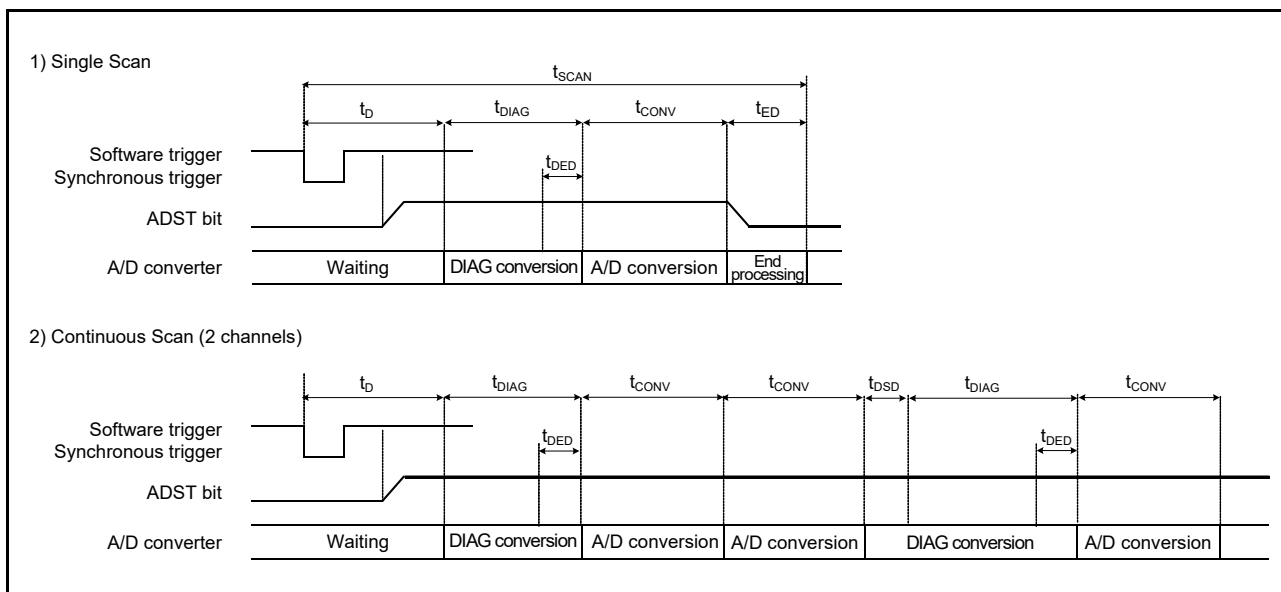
1) Single Scan

$t_{SCAN}$

$t_D$ $t_{DIAG}$ $t_{CONV}$ $t_{ED}$

Software trigger
Synchronous trigger

$t_{DED}$

ADST bit

A/D converter Waiting DIAG conversion A/D conversion End processing

2) Continuous Scan (2 channels)

$t_D$ $t_{DIAG}$ $t_{CONV}$ $t_{CONV}$ $t_{DSD}$ $t_{DIAG}$ $t_{CONV}$

Software trigger
Synchronous trigger

$t_{DED}$ $t_{DED}$

ADST bit

A/D converter Waiting DIAG conversion A/D conversion A/D conversion DIAG conversion A/D conversion